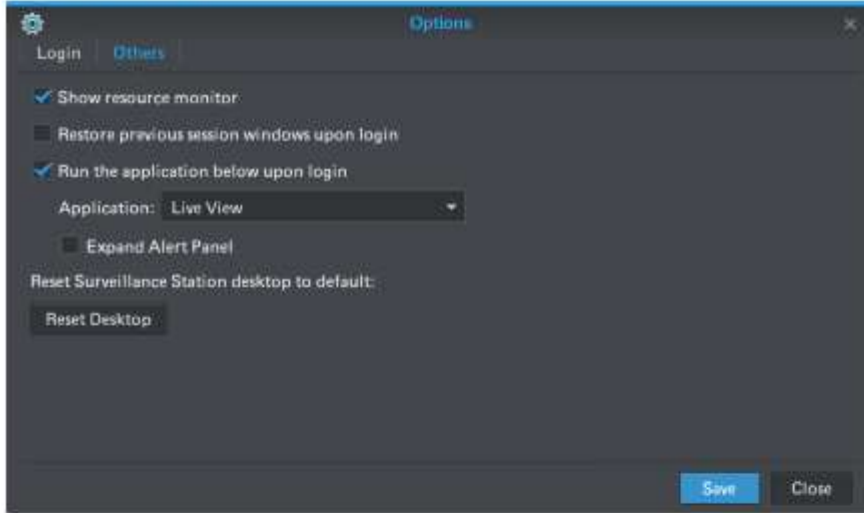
Options

Login Others

Show resource monitor

Restore previous session windows upon login

Run the application below upon login

Application: Live View

Expand Alert Panel

Reset Surveillance Station desktop to default:

Reset Desktop

Save Close